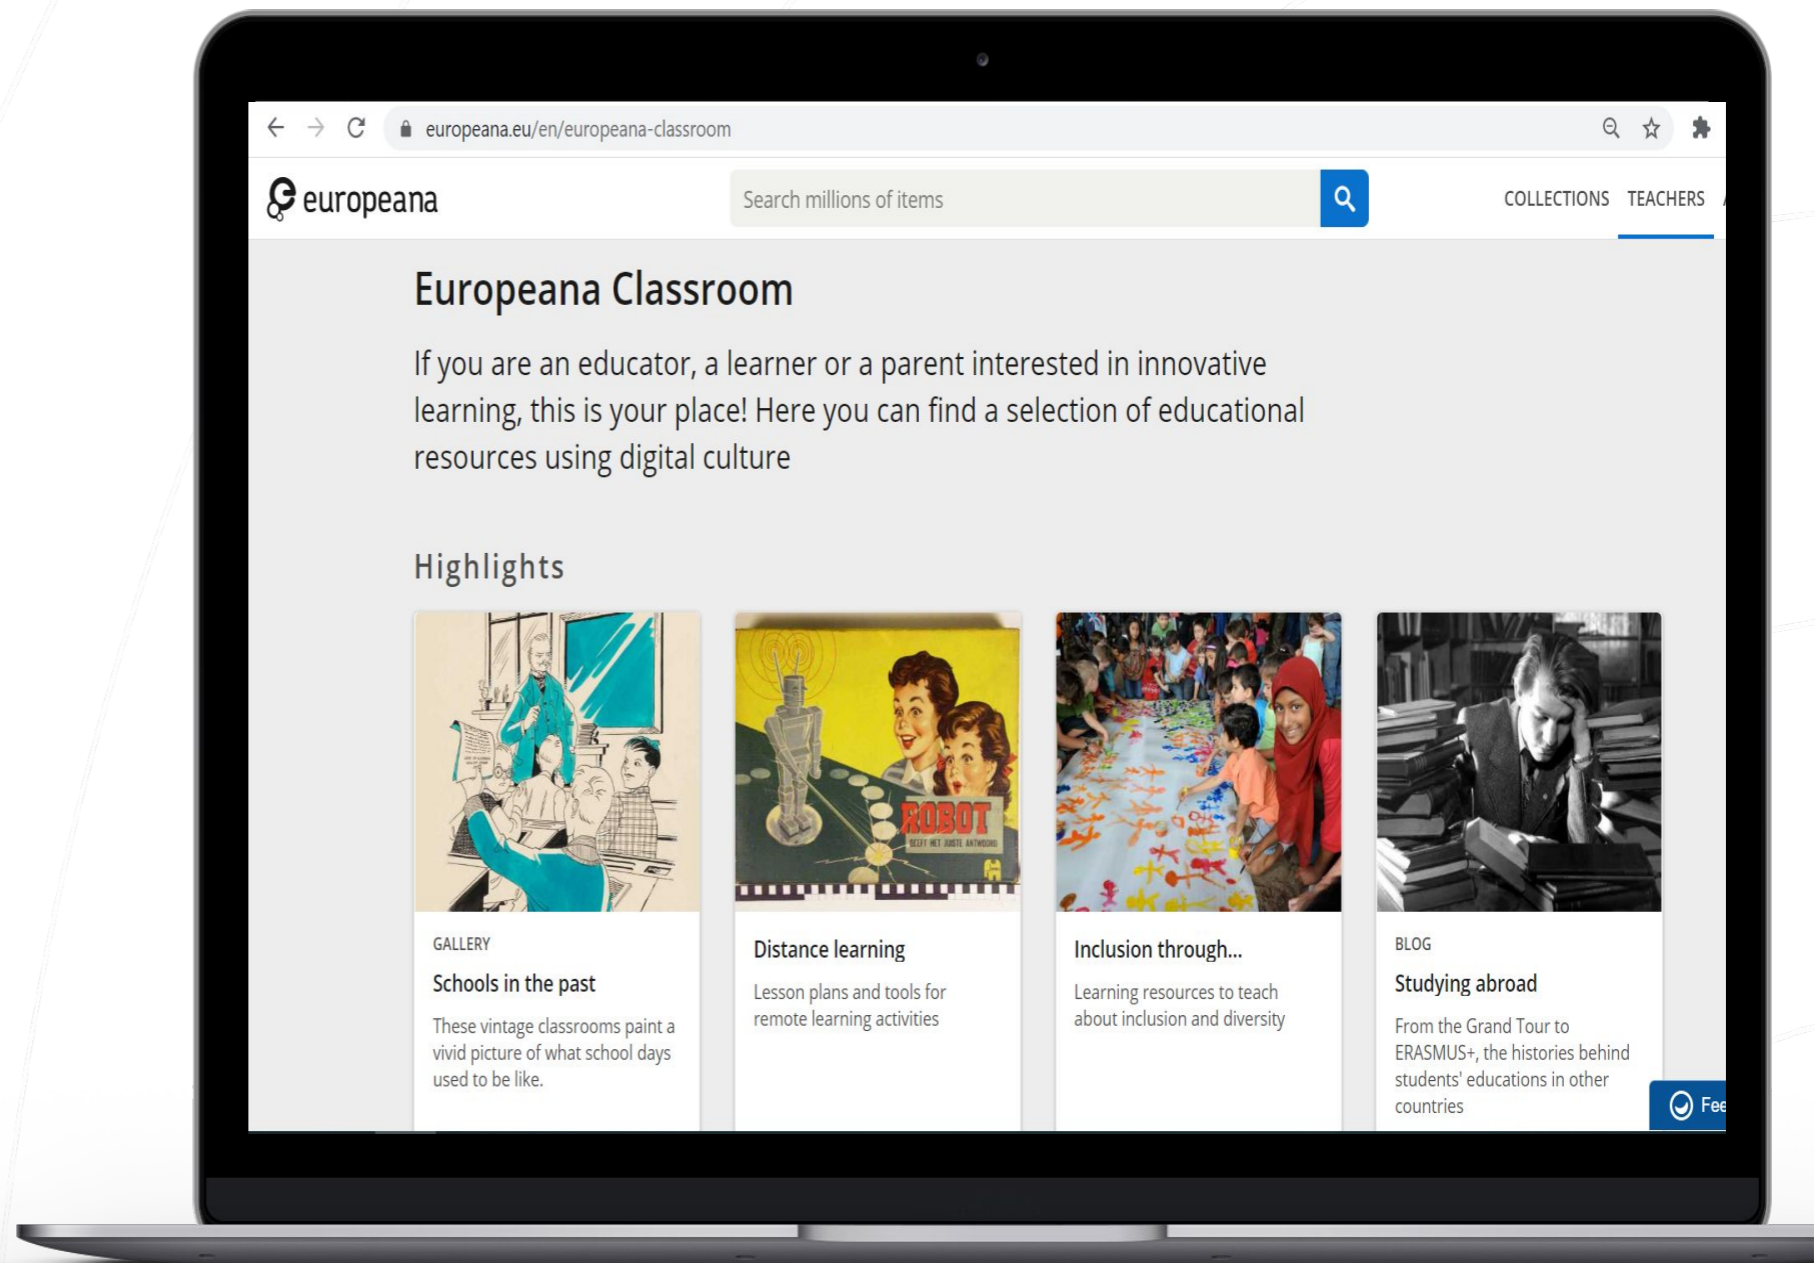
europeana.eu/en/europeana-classroom

europeana

Search millions of items

COLLECTIONS TEACHERS

Europeana Classroom

If you are an educator, a learner or a parent interested in innovative learning, this is your place! Here you can find a selection of educational resources using digital culture

Highlights

ROBOT

GALLERY

Schools in the past

These vintage classrooms paint a vivid picture of what school days used to be like.

Distance learning

Lesson plans and tools for remote learning activities

Inclusion through...

Learning resources to teach about inclusion and diversity

BLOG

Studying abroad

From the Grand Tour to ERASMUS+, the histories behind students' educations in other countries

Fee